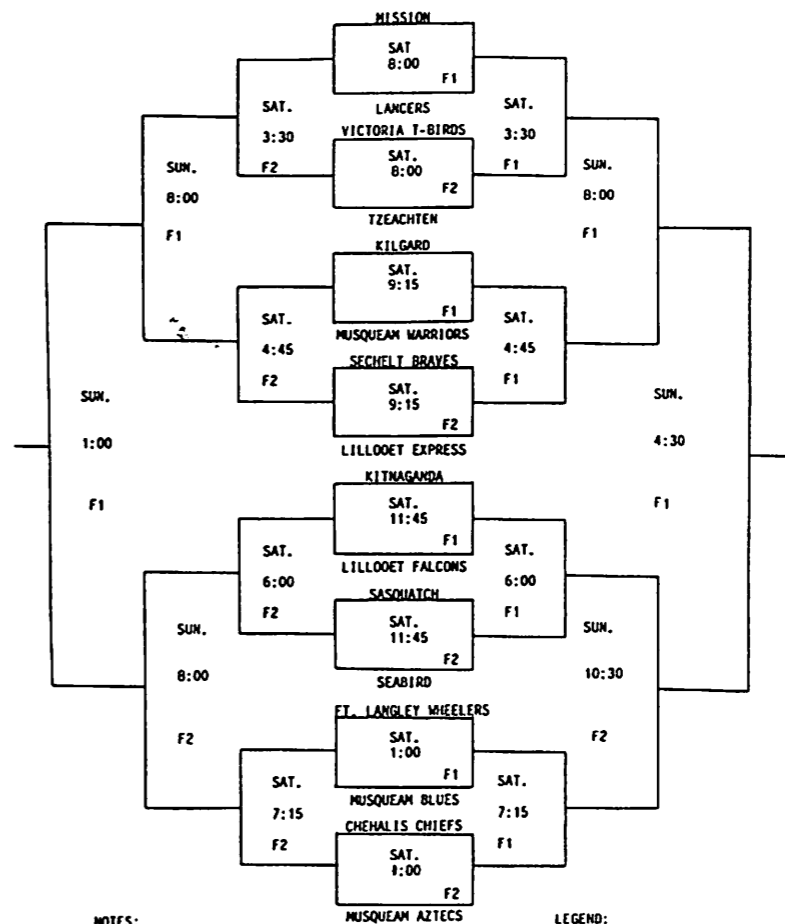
MISSION

SAT
8:00
F1

LANCERS

SAT.
3:30
F2

SAT.
3:30
F1

VICTORIA T-BIRDS

SAT.
8:00
F2

TZEACHTEN

SUN.
8:00
F1

SUN.
8:00
F1

KILGARD

SAT.
9:15
F1

MUSQUEAM WARRIORS

SAT.
4:45
F2

SAT.
4:45
F1

SECHELT BRAVES

SAT.
9:15
F2

LILLOOET EXPRESS

SUN.
1:00
F1

SUN.
4:30
F1

KITNAGANDA

SAT.
11:45
F1

LILLOOET FALCONS

SAT.
6:00
F2

SAT.
6:00
F1

SASQUATCH

SAT.
11:45
F2

SEABIRD

SUN.
8:00
F2

SUN.
10:30
F2

FT. LANGLEY WHEELERS

SAT.
1:00
F1

MUSQUEAM BLUES

SAT.
7:15
F2

SAT.
7:15
F1

CHEHALIS CHIEFS

SAT.
1:00
F2

MUSQUEAM AZTECS

NOTES:

LEGEND: